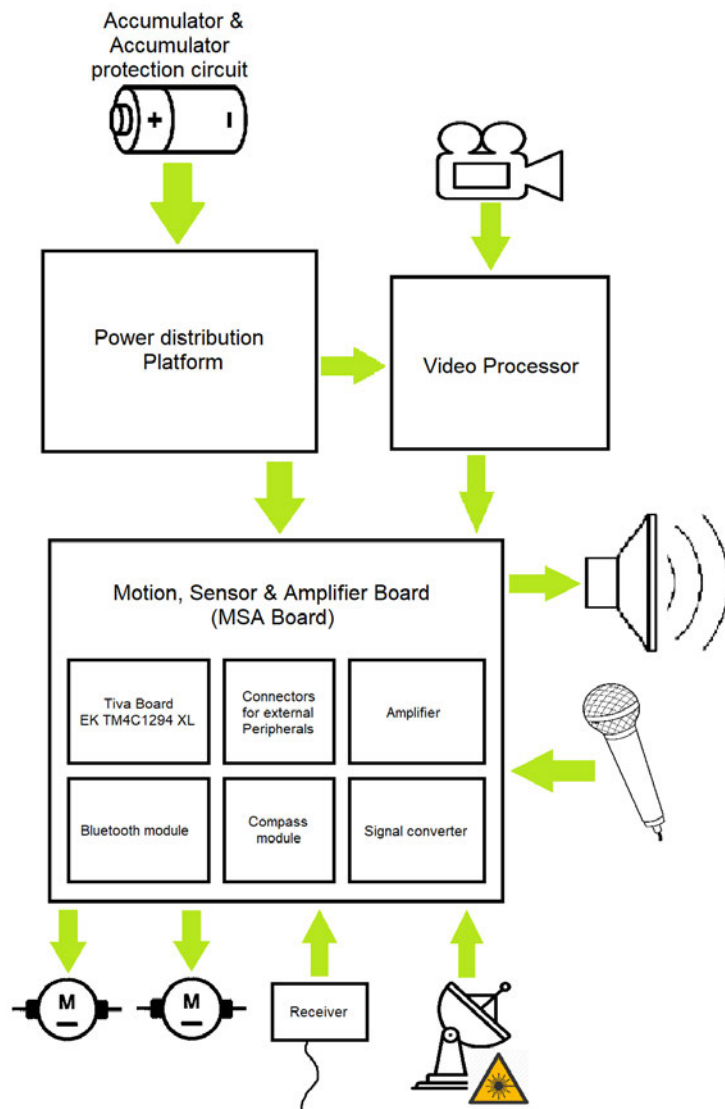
Accumulator & Accumulator protection circuit

+

-

Power distribution Platform

Video Processor

Motion, Sensor & Amplifier Board (MSA Board)

| Tiva Board EK TM4C1294 XL | Connectors for external Peripherals | Amplifier |
|---|---|---|
| Bluetooth module | Compass module | Signal converter |

M

M

Receiver